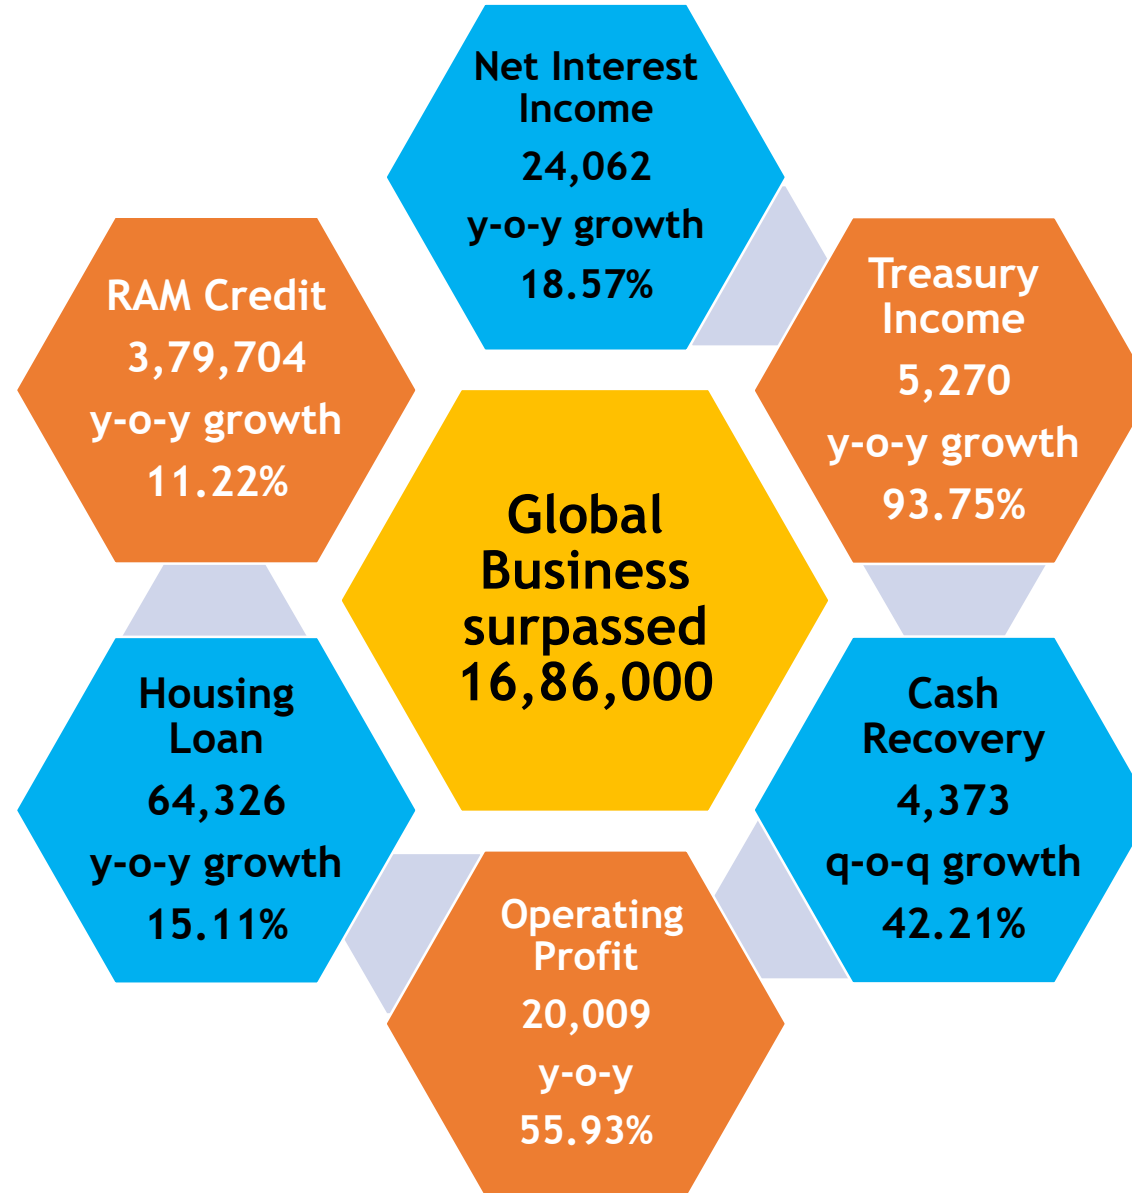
Net Interest Income
24,062
y-o-y growth
18.57%

RAM Credit
3,79,704
y-o-y growth
11.22%

Treasury Income
5,270
y-o-y growth
93.75%

Global Business surpassed 16,86,000

Housing Loan
64,326
y-o-y growth
15.11%

Cash Recovery
4,373
q-o-q growth
42.21%

Operating Profit
20,009
y-o-y
55.93%